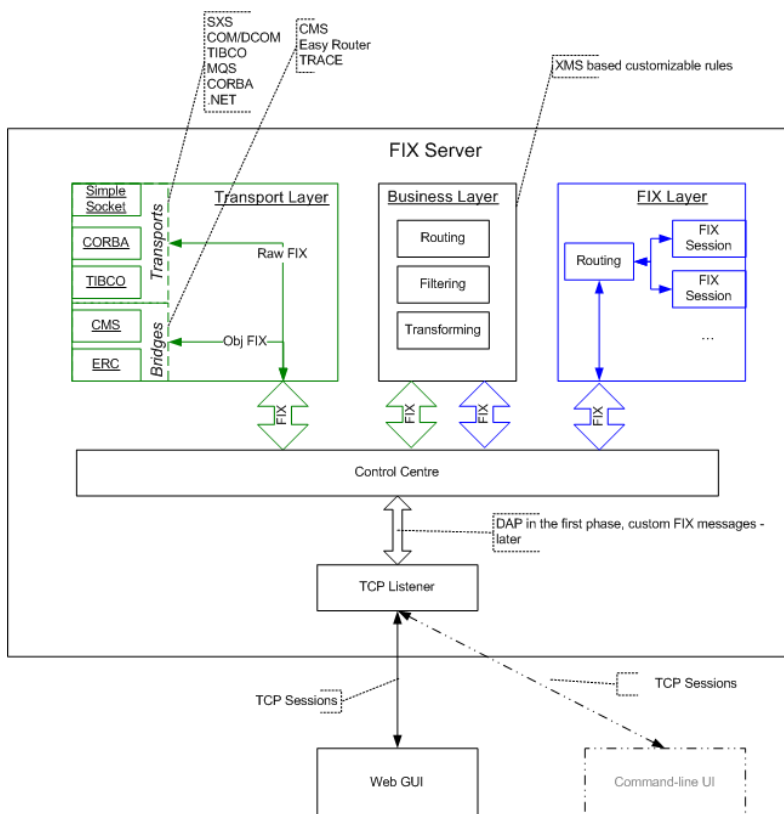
SXS
COM/DCOM
TIBCO
MQS
CORBA
.NET

CMS
Easy Router
TRACE

XMS based customizable rules

FIX Server

Simple Socket
CORBA
TIBCO
CMS
ERC

Transports
Bridges

Transport Layer
Raw FIX
Obj FIX

Business Layer
Routing
Filtering
Transforming

FIX Layer
Routing
FIX Session
FIX Session
...

FIX
FIX
FIX
FIX

Control Centre

DAP in the first phase, custom FIX messages - later

TCP Listener

TCP Sessions

TCP Sessions

Web GUI

Command-line UI